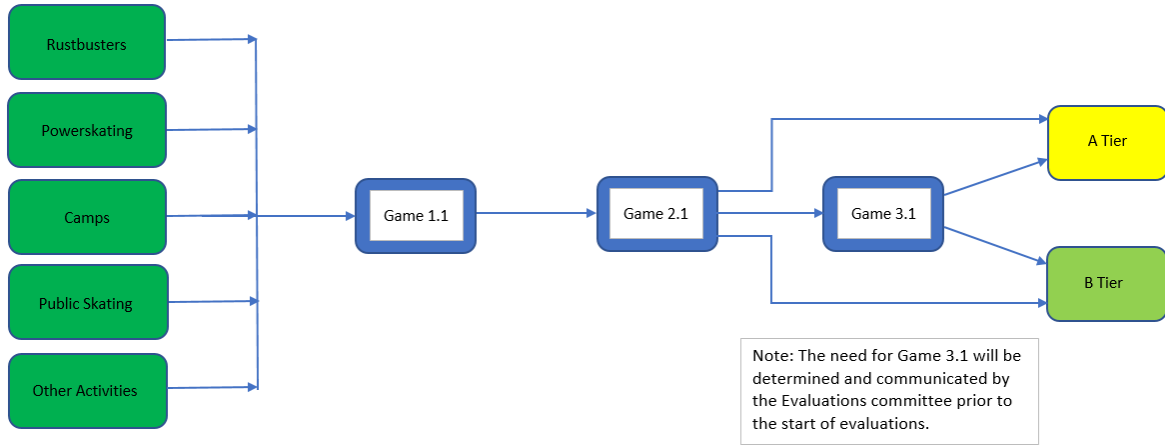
Rustbusters

Powerskating

Camps

Public Skating

Other Activities

Game 1.1

Game 2.1

Game 3.1

A Tier

B Tier

Note: The need for Game 3.1 will be determined and communicated by the Evaluations committee prior to the start of evaluations.